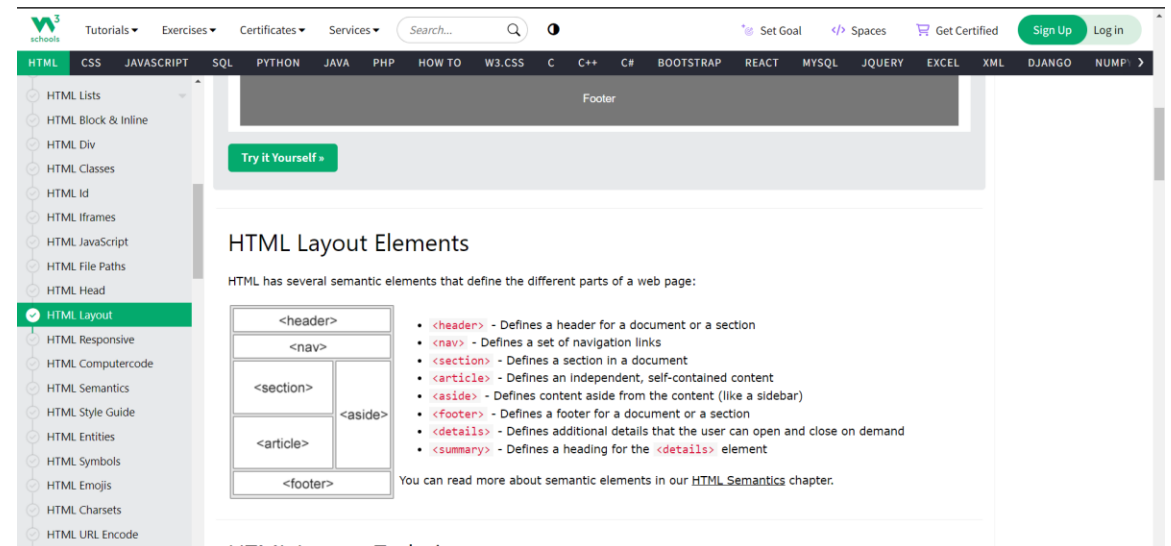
w3schools

Tutorials ▾ Exercises ▾ Certificates ▾ Services ▾ Search... Set Goal Spaces Get Certified Sign Up Log in

HTML CSS JAVASCRIPT SQL PYTHON JAVA PHP HOW TO W3.CSS C C++ C# BOOTSTRAP REACT MYSQL JQUERY EXCEL XML DJANGO NUMPY

HTML Lists
HTML Block & Inline
HTML Div
HTML Classes
HTML Id
HTML Iframes
HTML JavaScript
HTML File Paths
HTML Head
HTML Layout
HTML Responsive
HTML Computercode
HTML Semantics
HTML Style Guide
HTML Entities
HTML Symbols
HTML Emojis
HTML Charsets
HTML URL Encode

Footer

Try it Yourself »

HTML Layout Elements

HTML has several semantic elements that define the different parts of a web page:

| <header> | |
|---|---|
| <nav> | |
| <section> | <aside> |
| <article> | |
| <footer> | |

- <header> - Defines a header for a document or a section
- <nav> - Defines a set of navigation links
- <section> - Defines a section in a document
- <article> - Defines an independent, self-contained content
- <aside> - Defines content aside from the content (like a sidebar)
- <footer> - Defines a footer for a document or a section
- <details> - Defines additional details that the user can open and close on demand
- <summary> - Defines a heading for the <details> element

You can read more about semantic elements in our HTML Semantics chapter.